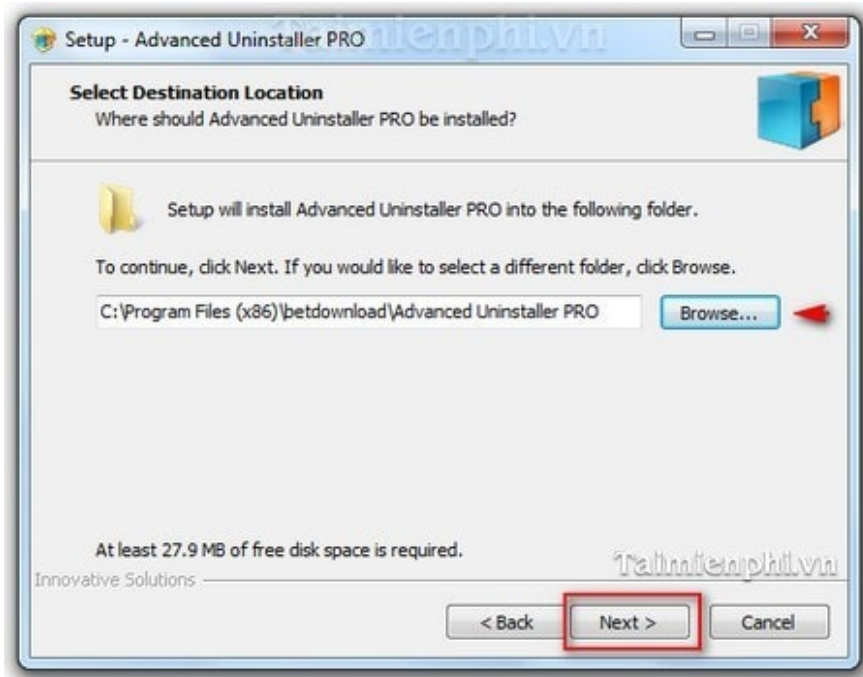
Setup - Advanced Uninstaller PRO

taimienphi.vn

Select Destination Location
Where should Advanced Uninstaller PRO be installed?

Setup will install Advanced Uninstaller PRO into the following folder.

To continue, click Next. If you would like to select a different folder, click Browse.

C:\Program Files (x86)\betdownload\Advanced Uninstaller PRO

Browse...

At least 27.9 MB of free disk space is required.

Taimienphi.vn

Innovative Solutions

< Back

Next >

Cancel